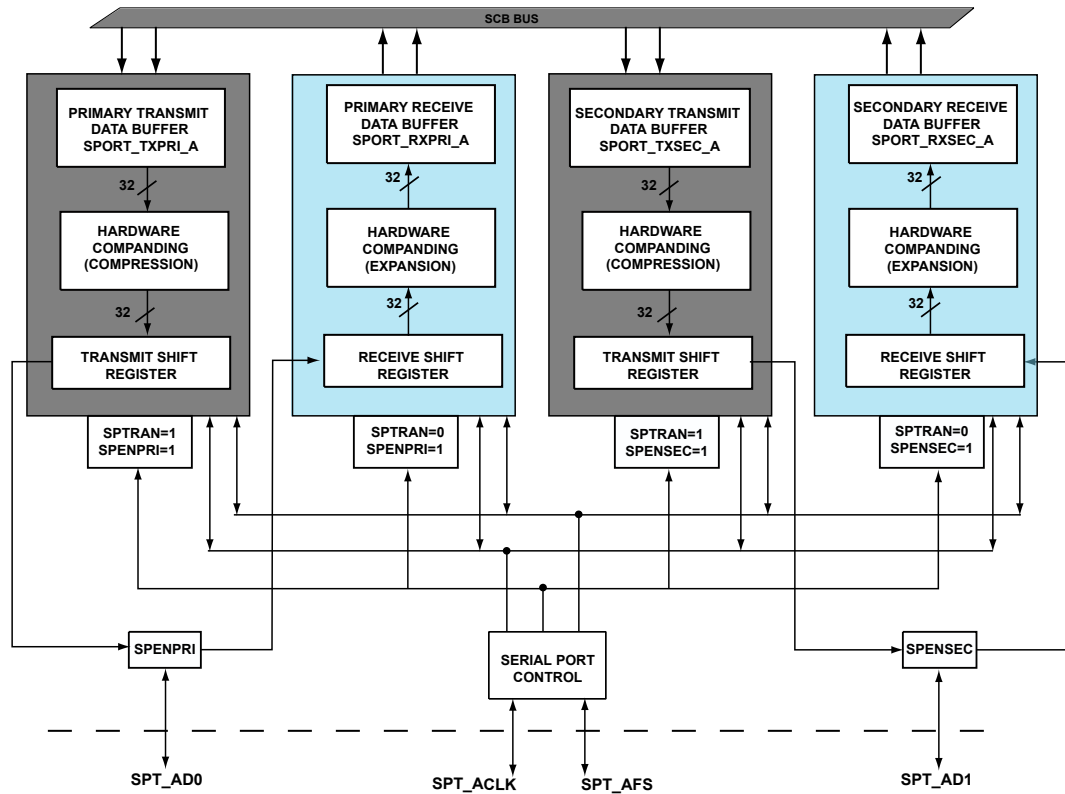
SCB BUS

PRIMARY TRANSMIT DATA BUFFER SPORT_TXPRI_A

32

HARDWARE COMPANDING (COMPRESSION)

32

TRANSMIT SHIFT REGISTER

SPTRAN=1
SPENPRI=1

PRIMARY RECEIVE DATA BUFFER SPORT_RXPRI_A

32

HARDWARE COMPANDING (EXPANSION)

32

RECEIVE SHIFT REGISTER

SPTRAN=0
SPENPRI=1

SECONDARY TRANSMIT DATA BUFFER SPORT_TXSEC_A

32

HARDWARE COMPANDING (COMPRESSION)

32

TRANSMIT SHIFT REGISTER

SPTRAN=1
SPENSEC=1

SECONDARY RECEIVE DATA BUFFER SPORT_RXSEC_A

32

HARDWARE COMPANDING (EXPANSION)

32

RECEIVE SHIFT REGISTER

SPTRAN=0
SPENSEC=1

SPENPRI

SERIAL PORT CONTROL

SPENSEC

SPT_AD0

SPT_ACLK

SPT_AFS

SPT_AD1